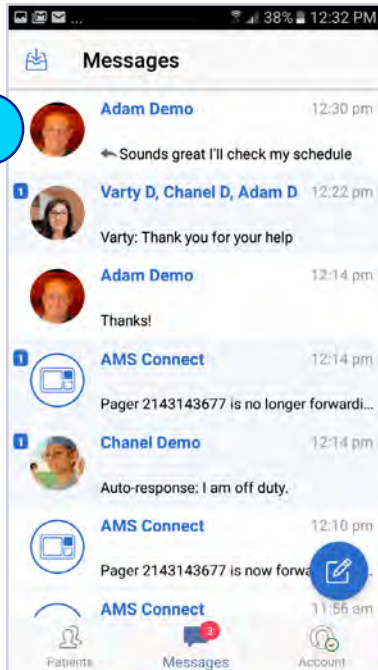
38% 12:32 PM

Messages

Adam Demo 12:30 pm
Sounds great I'll check my schedule

1
Varty D, Chanel D, Adam D 12:22 pm
Varty: Thank you for your help

Adam Demo 12:14 pm
Thanks!

1
AMS Connect 12:14 pm
Pager 2143143677 is no longer forwardi...

1
Chanel Demo 12:14 pm
Auto-response: I am off duty.

AMS Connect 12:10 pm
Pager 2143143677 is now forwa

AMS Connect 11:56 am

Patients
3
Messages
Account